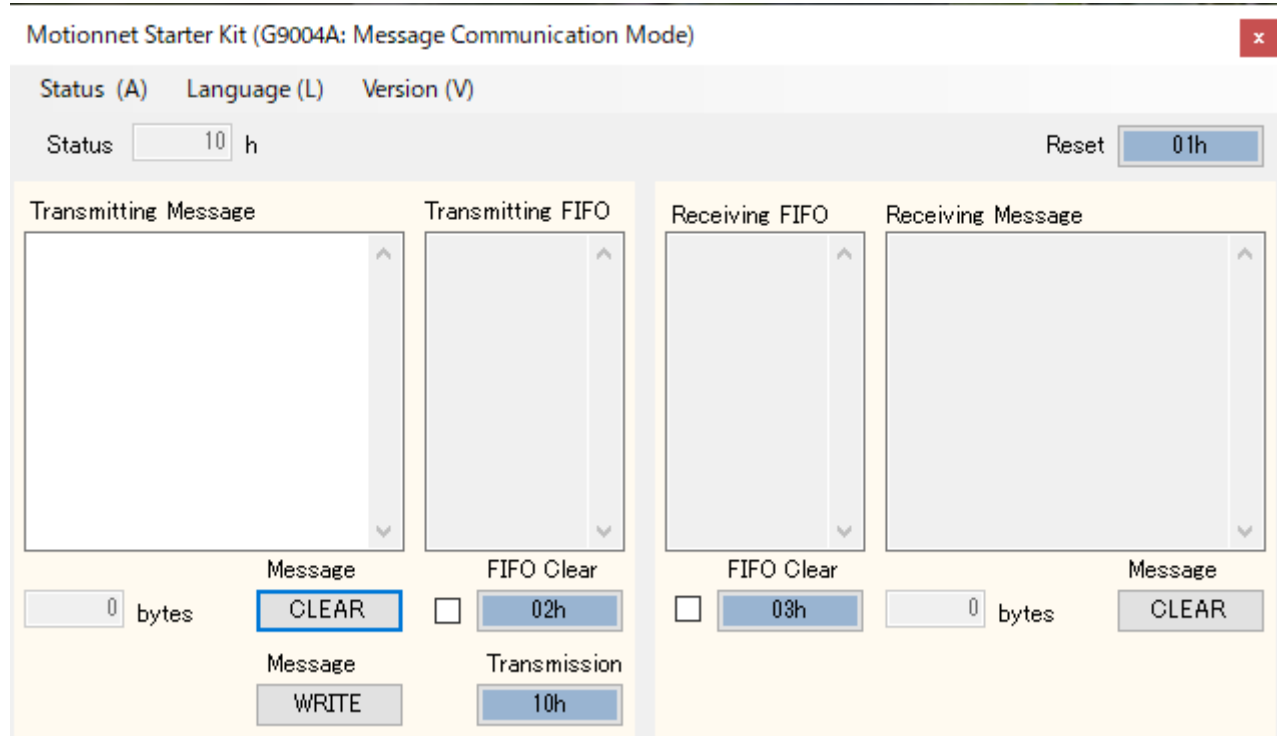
Motionnet Starter Kit (G9004A: Message Communication Mode)

Status (A) Language (L) Version (V)

Status 10 h

Reset 01h

Transmitting Message

Transmitting FIFO

Receiving FIFO

Receiving Message

Message

0 bytes CLEAR

FIFO Clear

02h

FIFO Clear

03h

Message

0 bytes CLEAR

Message

WRITE

Transmission

10h